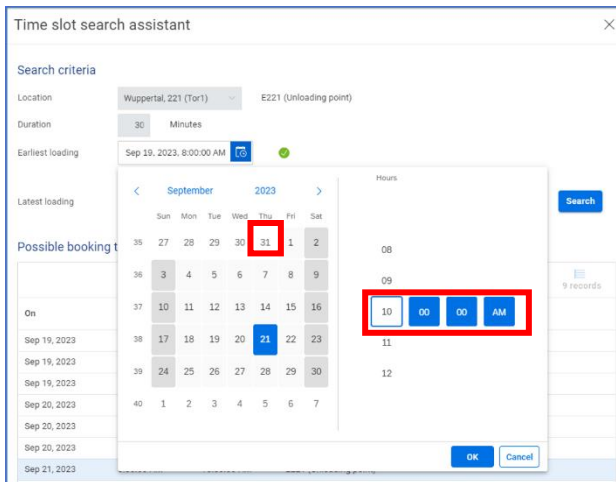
Time slot search assistant ×

Search criteria

Location Wuppertal, 221 (Tor1) E221 (Unloading point)

Duration 30 Minutes

Earliest loading Sep 19, 2023, 8:00:00 AM

Latest loading

Search

Possible booking t

9 records

On

Sep 19, 2023
Sep 19, 2023
Sep 19, 2023
Sep 20, 2023
Sep 20, 2023
Sep 20, 2023
Sep 21, 2023

‹ September 2023 ›

| | Sun | Mon | Tue | Wed | Thu | Fri | Sat |
|---|---|---|---|---|---|---|---|
| 35 | 27 | 28 | 29 | 30 | 31 | 1 | 2 |
| 36 | 3 | 4 | 5 | 6 | 7 | 8 | 9 |
| 37 | 10 | 11 | 12 | 13 | 14 | 15 | 16 |
| 38 | 17 | 18 | 19 | 20 | 21 | 22 | 23 |
| 39 | 24 | 25 | 26 | 27 | 28 | 29 | 30 |
| 40 | 1 | 2 | 3 | 4 | 5 | 6 | 7 |

Hours

08
09
10 00 00 AM
11
12

OK Cancel